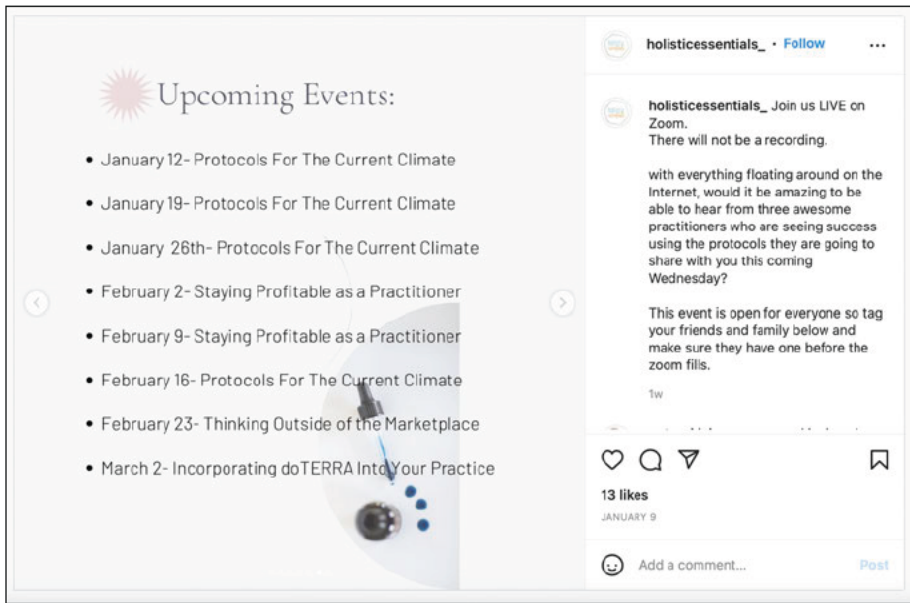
Upcoming Events:

• January 12- Protocols For The Current Climate
• January 19- Protocols For The Current Climate
• January 26th- Protocols For The Current Climate
• February 2- Staying Profitable as a Practitioner
• February 9- Staying Profitable as a Practitioner
• February 16- Protocols For The Current Climate
• February 23- Thinking Outside of the Marketplace
• March 2- Incorporating doTERRA Into Your Practice

holisticessentials_ • Follow

holisticessentials_ Join us LIVE on Zoom.
There will not be a recording.

with everything floating around on the Internet, would it be amazing to be able to hear from three awesome practitioners who are seeing success using the protocols they are going to share with you this coming Wednesday?

This event is open for everyone so tag your friends and family below and make sure they have one before the zoom fills.

1w

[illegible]

13 likes
JANUARY 9

Add a comment...
Post